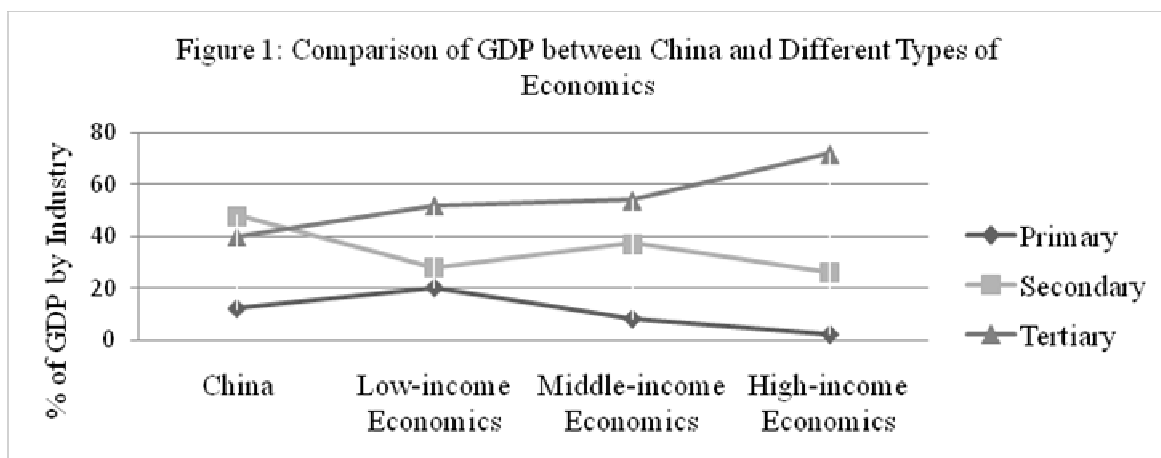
Figure 1: Comparison of GDP between China and Different Types of Economics

80
60
40
20
0

% of GDP by Industry

China
Low-income Economics
Middle-income Economics
High-income Economics

Primary
Secondary
Tertiary